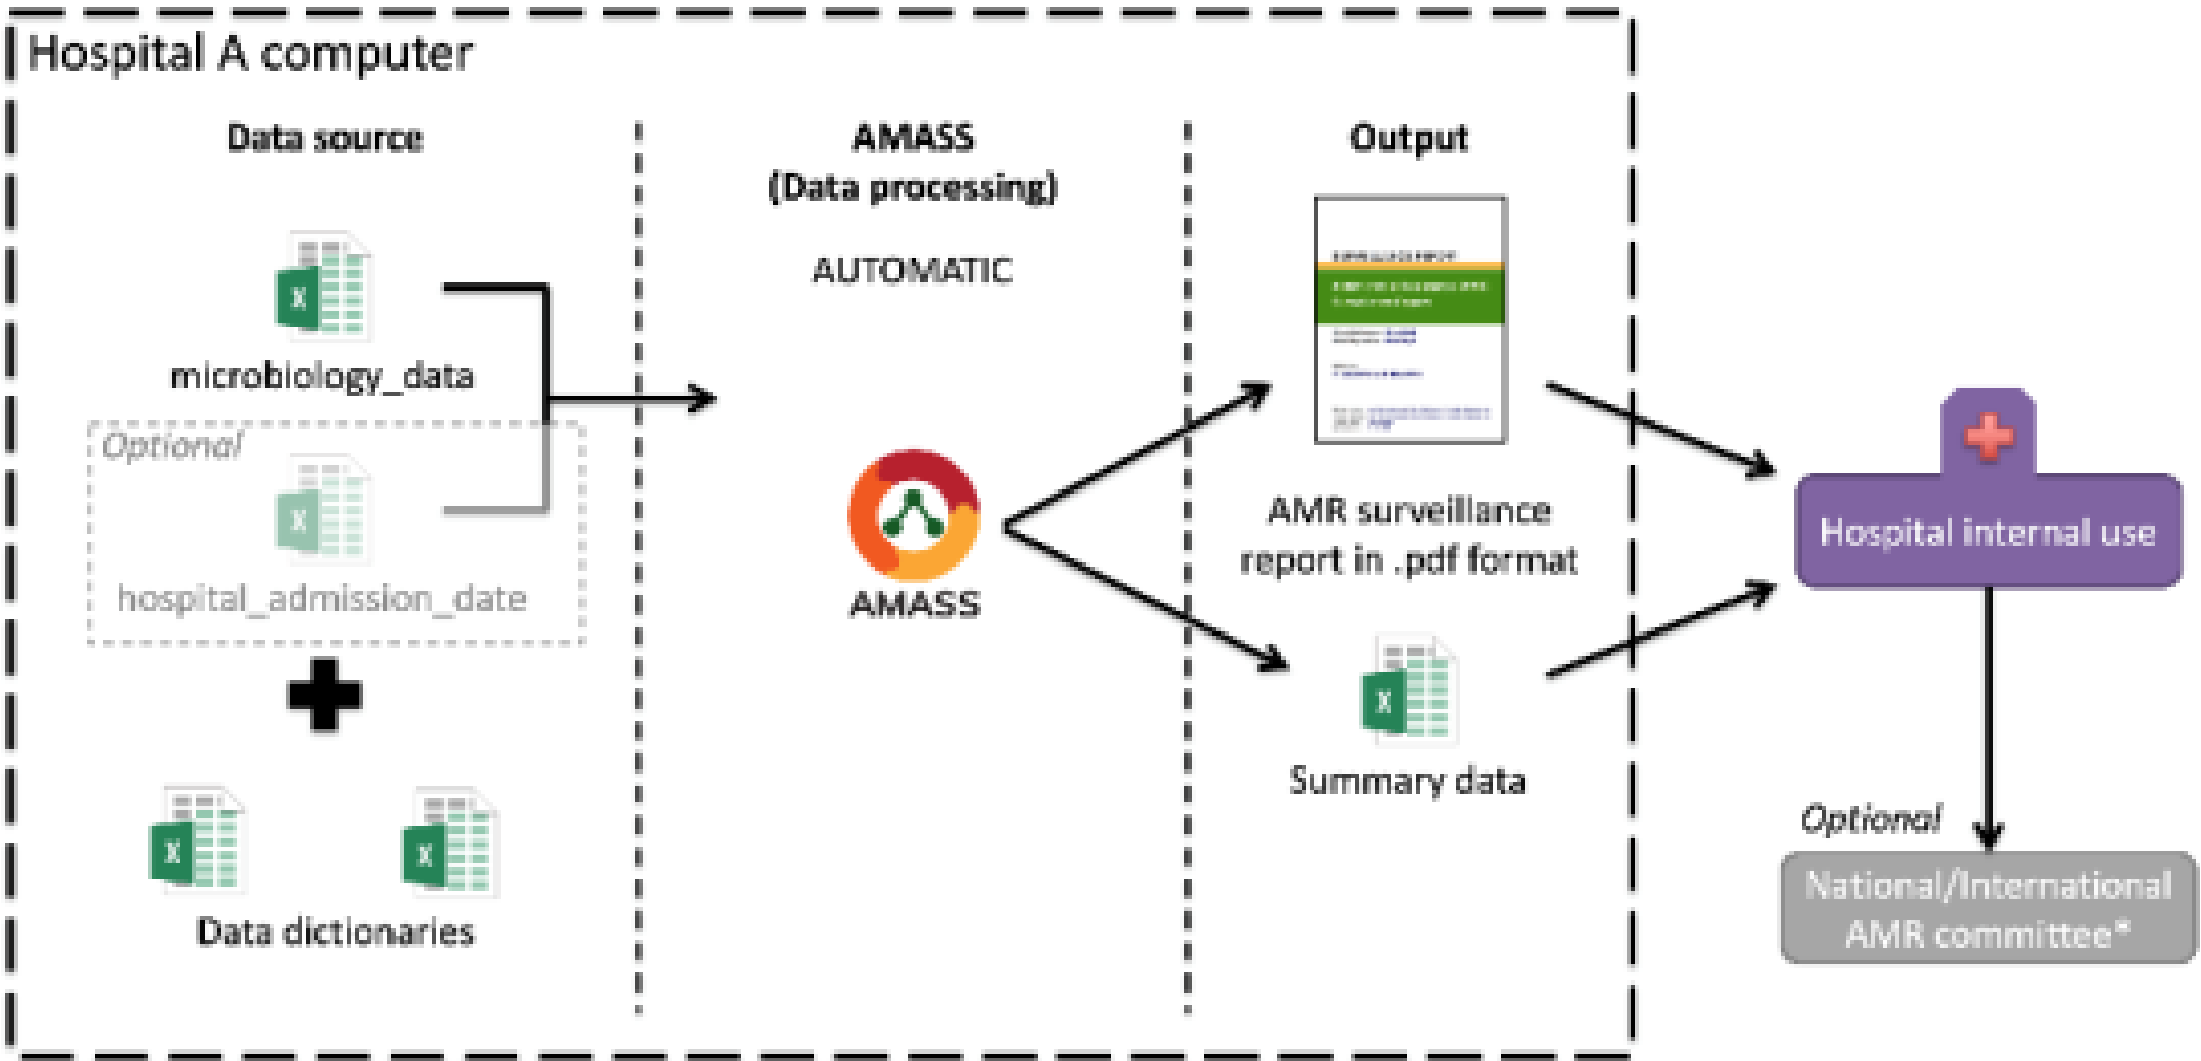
Hospital A computer

Data source

X

microbiology_data

Optional

X

hospital_admission_date

X

X

Data dictionaries

AMASS
(Data processing)

AUTOMATIC

AMASS

Output

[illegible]

AMR surveillance report in .pdf format

X

Summary data

Hospital internal use

Optional

National/International AMR committee*